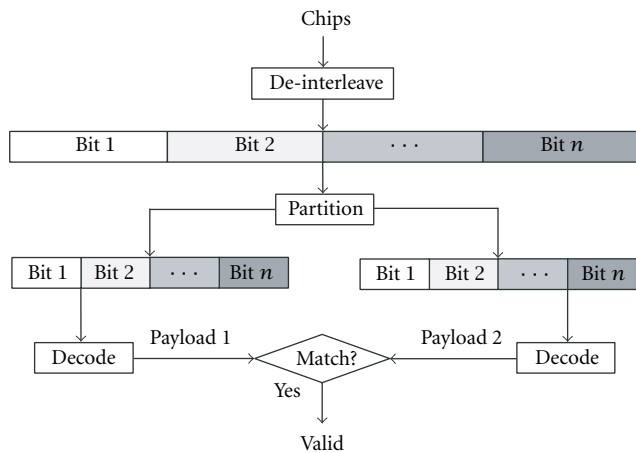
Chips

De-interleave

| Bit 1 | Bit 2 | · · · | Bit $n$ |
|---|---|---|---|

Partition

| Bit 1 | Bit 2 | · · · | Bit $n$ |
|---|---|---|---|

| Bit 1 | Bit 2 | · · · | Bit $n$ |
|---|---|---|---|

Decode

Payload 1

Match?

Payload 2

Decode

Yes

Valid